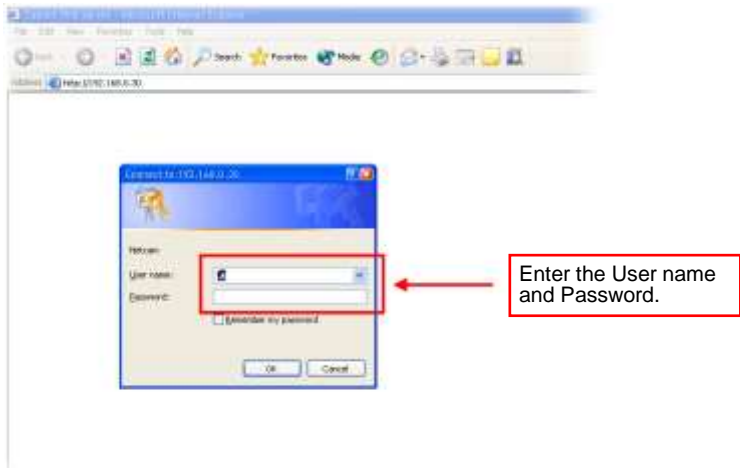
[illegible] - Microsoft Internet Explorer
File Edit View Favorites Tools Help
Back Search Favorites Media
Address http://192.168.0.30

Connect to 192.168.0.30
Netcam
User name:
Password:
Remember my password
OK Cancel

Enter the User name and Password.